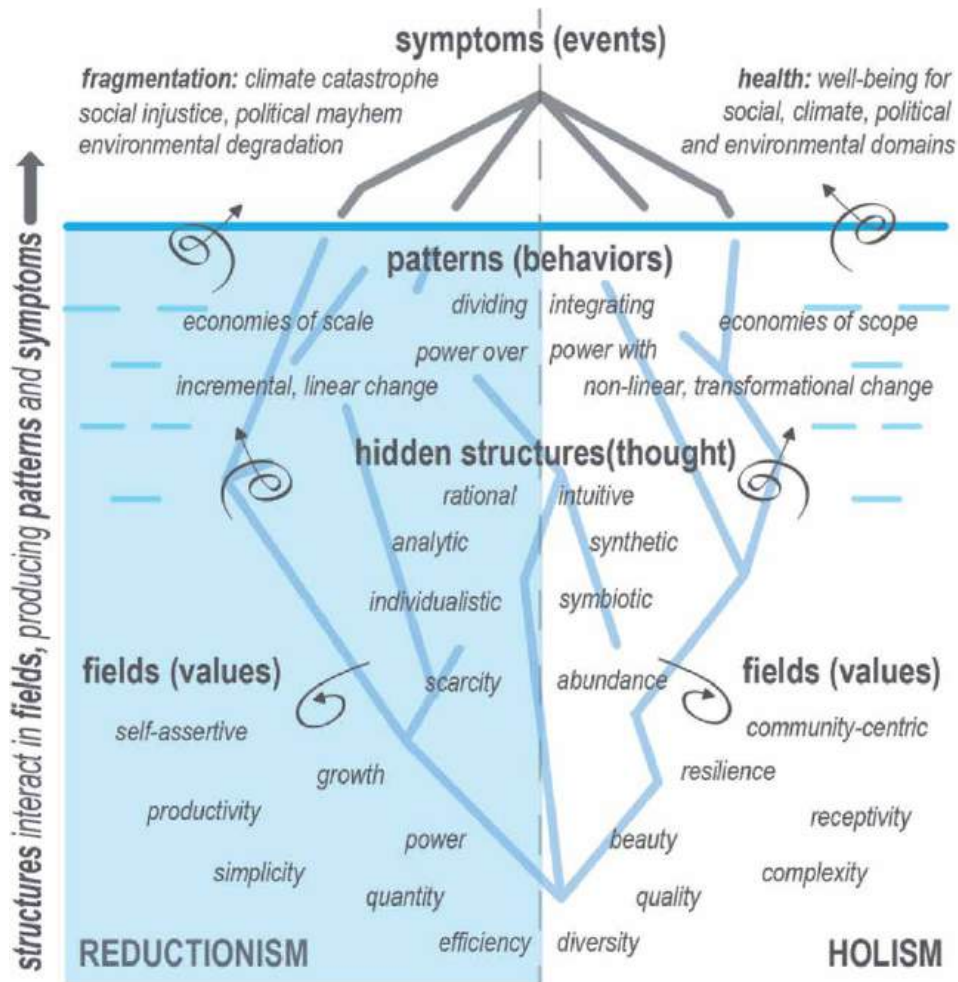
symptoms (events)

fragmentation: climate catastrophe social injustice, political mayhem environmental degradation

health: well-being for social, climate, political and environmental domains

patterns (behaviors)

economies of scale
dividing
integrating
economies of scope
power over
power with
incremental, linear change
non-linear, transformational change

hidden structures(thought)

rational
intuitive
analytic
synthetic
individualistic
symbiotic

fields (values)
scarcity
abundance
fields (values)

self-assertive
community-centric
growth
resilience
productivity
receptivity
power
beauty
simplicity
complexity
quantity
quality
efficiency
diversity

REDUCTIONISM
HOLISM

structures interact in fields, producing patterns and symptoms